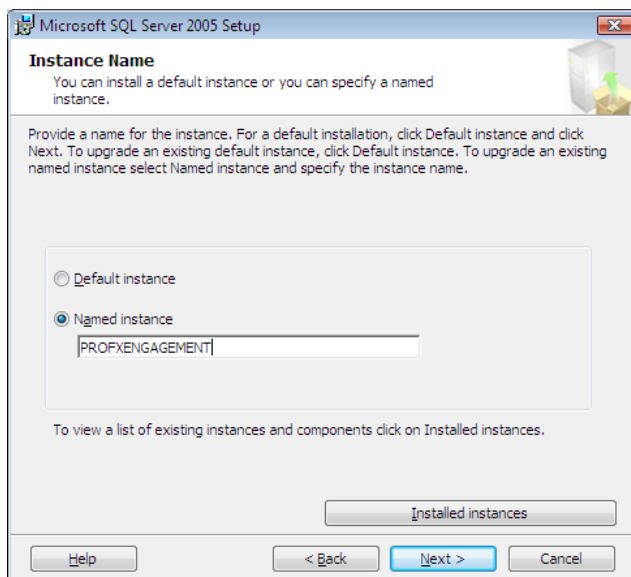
Microsoft SQL Server 2005 Setup

Instance Name
You can install a default instance or you can specify a named instance.

Provide a name for the instance. For a default installation, click Default instance and click Next. To upgrade an existing default instance, click Default instance. To upgrade an existing named instance select Named instance and specify the instance name.

Default instance

Named instance

PROFXENGAGEMENT

To view a list of existing instances and components click on Installed instances.

Installed instances

Help

< Back

Next >

Cancel